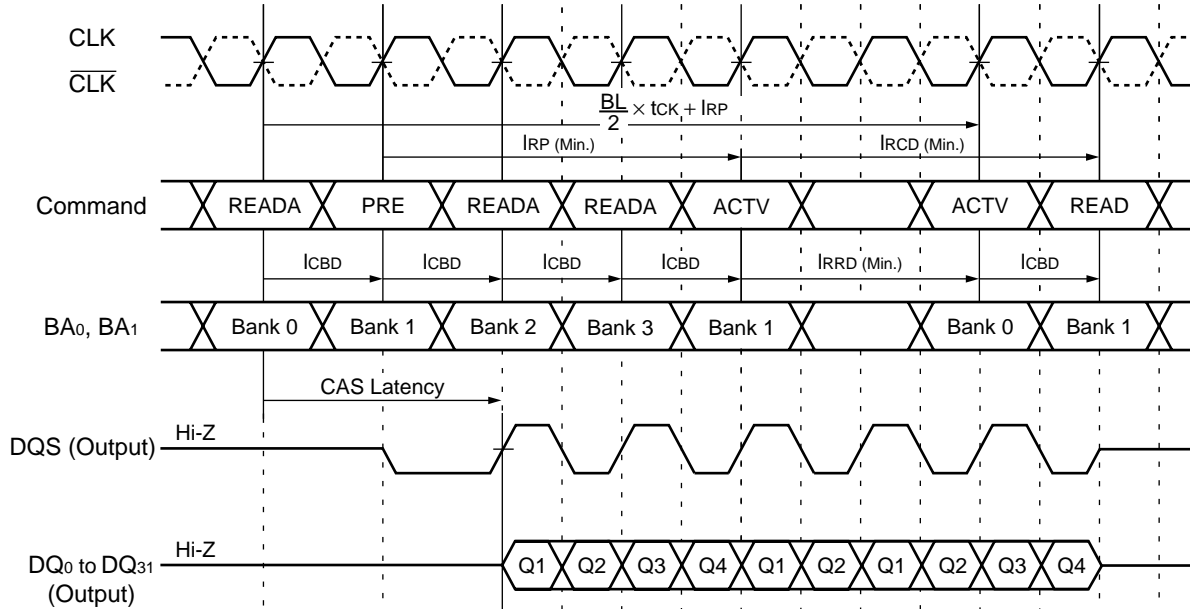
CLK

$\overline{CLK}$

$\frac{BL}{2} \times t_{CK} + l_{RP}$

$l_{RP}$ (Min.)

$l_{RCD}$ (Min.)

Command

READA PRE READA READA ACTV ACTV READ

$l_{CBD}$ $l_{CBD}$ $l_{CBD}$ $l_{CBD}$ $l_{RRD}$ (Min.) $l_{CBD}$

$BA_0$, $BA_1$

Bank 0 Bank 1 Bank 2 Bank 3 Bank 1 Bank 0 Bank 1

CAS Latency

Hi-Z

DQS (Output)

Hi-Z

$DQ_0$ to $DQ_{31}$ (Output)

Q1 Q2 Q3 Q4 Q1 Q2 Q1 Q2 Q3 Q4